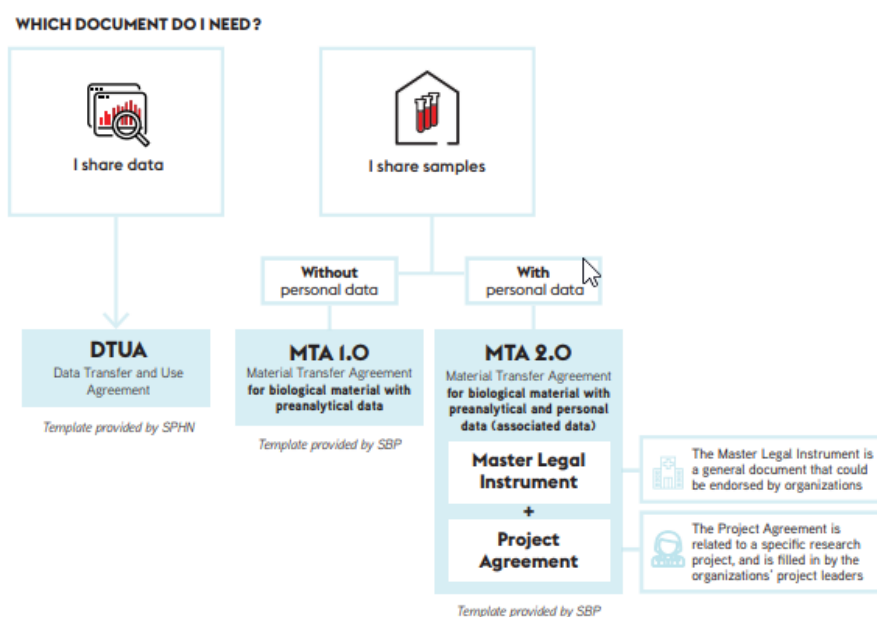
WHICH DOCUMENT DO I NEED ?

I share data

I share samples

Without personal data

With personal data

DTUA
Data Transfer and Use Agreement

Template provided by SPHN

MTA 1.0
Material Transfer Agreement
for biological material with preanalytical data

Template provided by SBP

MTA 2.0
Material Transfer Agreement
for biological material with preanalytical and personal data (associated data)

Master Legal Instrument

+

Project Agreement

The Master Legal Instrument is a general document that could be endorsed by organizations

The Project Agreement is related to a specific research project, and is filled in by the organizations' project leaders

Template provided by SBP